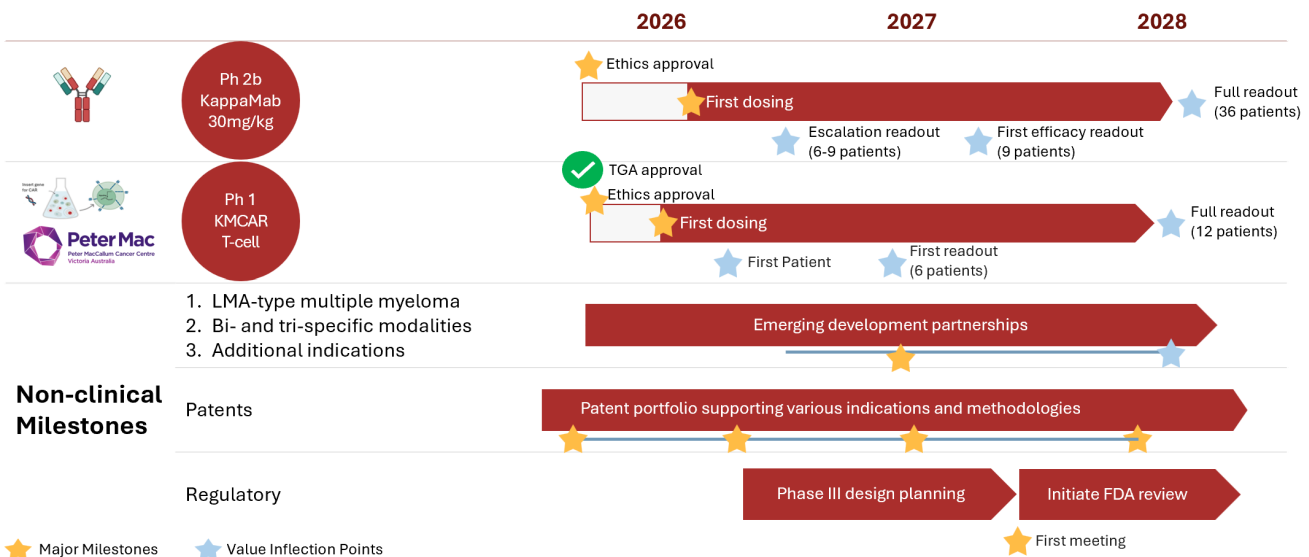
2026 2027 2028

Ph 2b KappaMab 30mg/kg

Ethics approval

First dosing

Full readout (36 patients)

Escalation readout (6-9 patients)

First efficacy readout (9 patients)

Insert gene for CAR

Peter Mac
Peter MacCallum Cancer Centre Victoria Australia

Ph 1 KMCAR T-cell

TGA approval

Ethics approval

First dosing

Full readout (12 patients)

First Patient

First readout (6 patients)

1. LMA-type multiple myeloma
2. Bi- and tri-specific modalities
3. Additional indications

Emerging development partnerships

Non-clinical Milestones

Patents

Patent portfolio supporting various indications and methodologies

Regulatory

Phase III design planning

Initiate FDA review

First meeting

Major Milestones Value Inflection Points